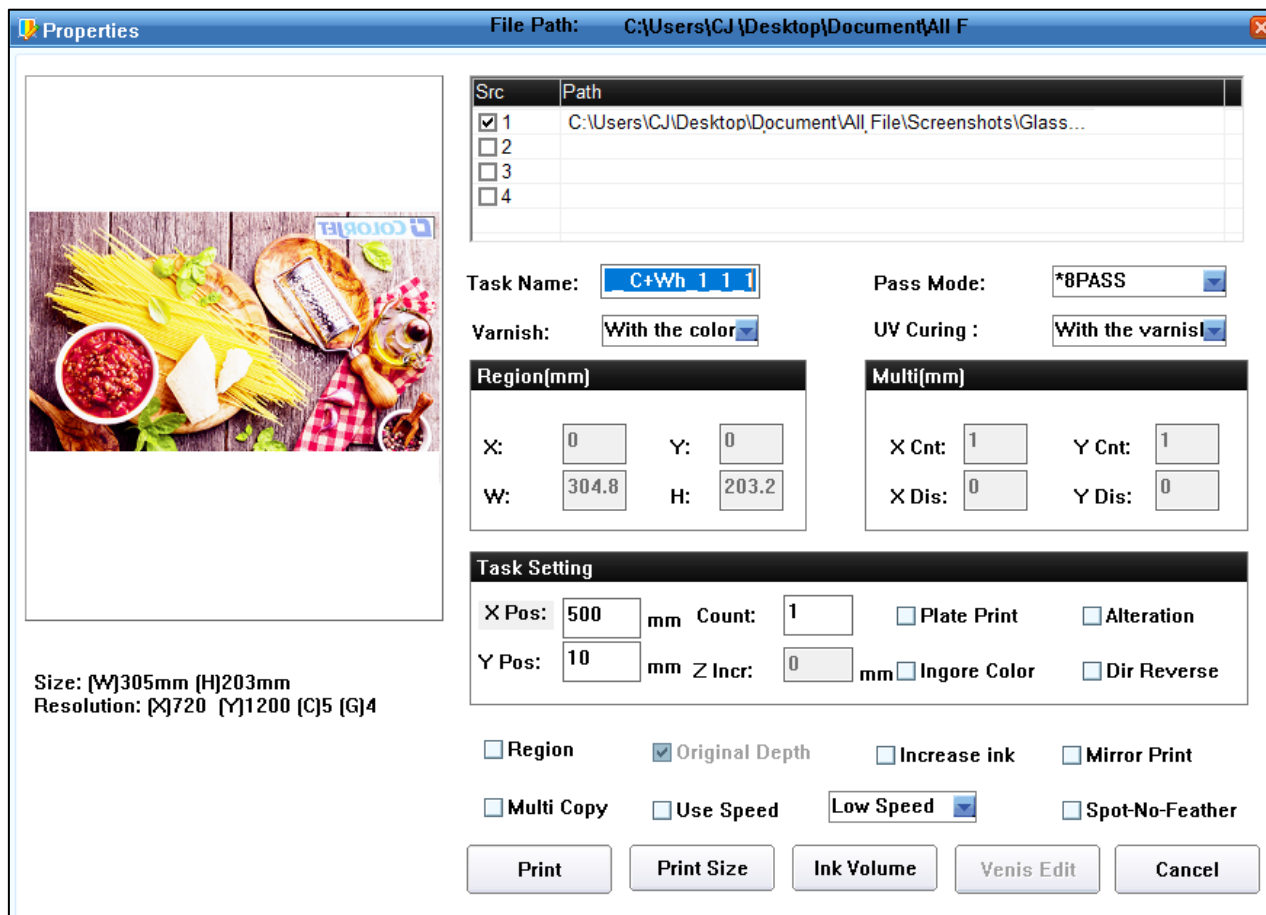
Properties File Path: C:\Users\CJ \Desktop\Document\All F

| Src | Path |
|---|---|
| ☑ 1 | C:\Users\CJ\Desktop\Document\All File\Screenshots\Glass... |
| ☐ 2 | |
| ☐ 3 | |
| ☐ 4 | |

COLORJET

Task Name: _C+Wh_1_1_1
Pass Mode: *8PASS
Varnish: With the color
UV Curing : With the varnisl

Region(mm)
X: 0 Y: 0
W: 304.8 H: 203.2

Multi(mm)
X Cnt: 1 Y Cnt: 1
X Dis: 0 Y Dis: 0

Task Setting
X Pos: 500 mm Count: 1 Plate Print Alteration
Y Pos: 10 mm Z Incr: 0 mm Ingore Color Dir Reverse

Size: (W)305mm (H)203mm
Resolution: (X)720 (Y)1200 (C)5 (G)4

Region Original Depth Increase ink Mirror Print
Multi Copy Use Speed Low Speed Spot-No-Feather

Print Print Size Ink Volume Venis Edit Cancel